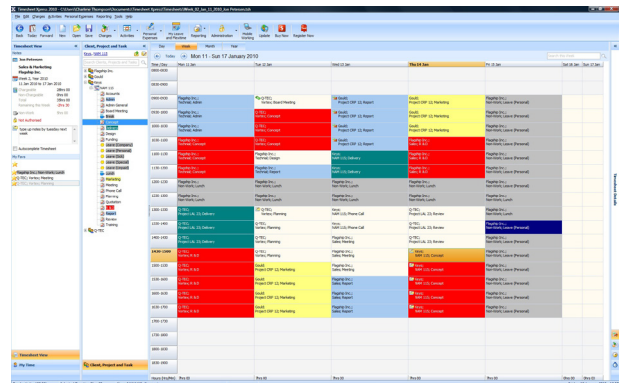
Timesheet Xpress 2010 - C:\Users\Charlene Thompson\Documents\Timesheet Xpress\Timesheets\Week_02_Jan_11_2010_Jon Peterson.tsh

File Edit Charges Activities Personal Expenses Reporting Tools Help

Back Today Forward New Open Save Charges Activities Personal Expenses My Leave and Flexitime Reporting Administration Mobile Working Update Buy Now Register Now

Timesheet View

Jon Peterson

Sales & Marketing
Flagship Inc.

Week 2, Year 2010
11 Jan 2010 to 17 Jan 2010

Not authorised

Autocomplete Timesheet

My Faves

Flagship Inc.; Non-Work; Lunch
Q-TEC; Various; Meeting
Q-TEC; Various; Planning

Timesheet View

My Time

Client, Project and Task

Flagship Inc.
Gould
Kevo
NAR (US)
Accounts
Admin
Admin General
Board Meeting
Build
Concept
Delivery
Design
Funding
Leave (Company)
Leave (Personal)
Leave (Sick)
Leave (Statutory)
Leave (Unpaid)
Lunch
Marketing
Meeting
Phone Call
Planning
Quotation
R & D
Report
Review
Training
Q-TEC

Client, Project and Task

Day Week Month Year

Today Mon 11 - Sun 17 January 2010

| Time/Day | Mon 11 Jan | Tue 12 Jan | Wed 13 Jan | Thu 14 Jan | Fri 15 Jan | Sat 16 Jan | Sun 17 Jan |
|---|---|---|---|---|---|---|---|
| 0900-1000 | Flagship Inc.; Technical; Admin | Q-TEC; Various; Board Meeting | Gould; Project CRP 12; Report | Gould; Project CRP 12; Marketing | Flagship Inc.; Non-Work; Leave (Personal) | | |
| 1000-1100 | Flagship Inc.; Technical; Admin | Q-TEC; Various; Concept | Gould; Project CRP 12; Report | Gould; Project CRP 12; Marketing | Flagship Inc.; Non-Work; Leave (Personal) | | |
| 1100-1200 | Flagship Inc.; Technical; Concept | Flagship Inc.; Technical; Design | Kevo; NAR (US); Delivery | Flagship Inc.; Sales & R&D | Flagship Inc.; Non-Work; Leave (Personal) | | |
| 1200-1300 | Flagship Inc.; Non-Work; Lunch | Flagship Inc.; Non-Work; Lunch | Flagship Inc.; Non-Work; Lunch | Flagship Inc.; Non-Work; Lunch | Flagship Inc.; Non-Work; Lunch | | |
| 1300-1400 | Q-TEC; Project LXL 23; Delivery | Q-TEC; Various; Planning | Kevo; NAR (US); Report | Q-TEC; Project LXL 23; Review | Flagship Inc.; Non-Work; Leave (Personal) | | |
| 1400-1500 | Q-TEC; Project LXL 23; Delivery | Q-TEC; Various; Planning | Kevo; NAR (US); Review | Q-TEC; Project LXL 23; Review | Flagship Inc.; Non-Work; Leave (Personal) | | |
| 1500-1600 | Q-TEC; Various; R & D | Gould; Project CRP 12; Marketing | Flagship Inc.; Sales; Meeting | Kevo; NAR (US); Concept | Flagship Inc.; Non-Work; Leave (Personal) | | |
| 1600-1700 | Q-TEC; Various; R & D | Gould; Project CRP 12; Marketing | Flagship Inc.; Sales; Report | Kevo; NAR (US); Concept | Flagship Inc.; Non-Work; Leave (Personal) | | |
| Hours Entered | 8hrs 00 | 8hrs 00 | 8hrs 00 | 8hrs 00 | 8hrs 00 | 0hrs 00 | 0hrs 00 |

Timesheet Details